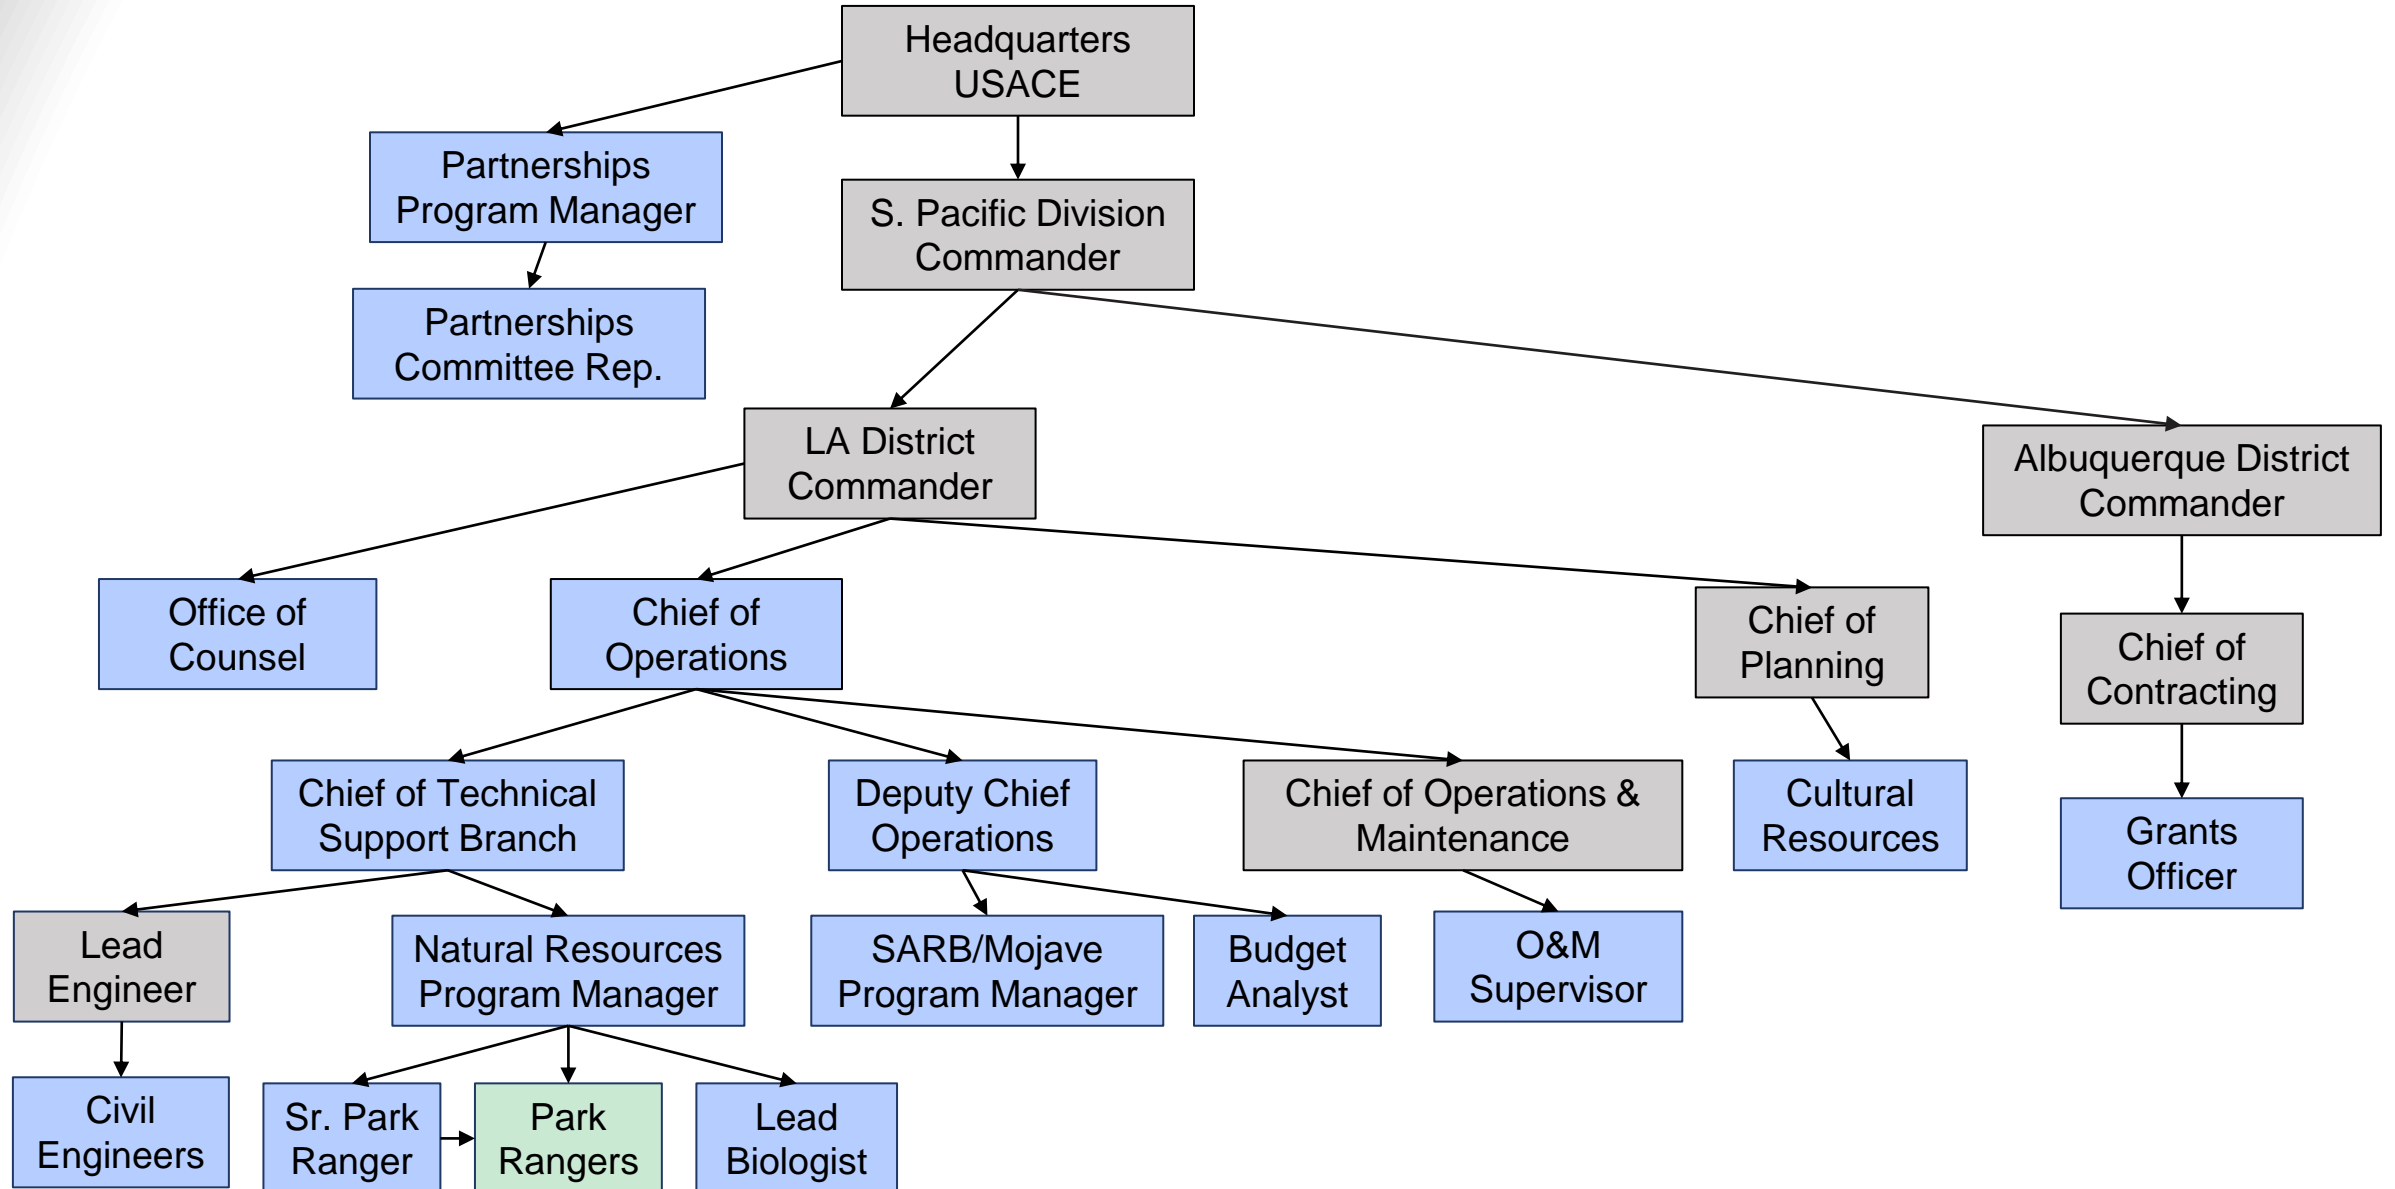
Headquarters USACE

Partnerships Program Manager

S. Pacific Division Commander

Partnerships Committee Rep.

LA District Commander

Albuquerque District Commander

Office of Counsel

Chief of Operations

Chief of Planning

Chief of Contracting

Chief of Technical Support Branch

Deputy Chief Operations

Chief of Operations & Maintenance

Cultural Resources

Grants Officer

Lead Engineer

Natural Resources Program Manager

SARB/Mojave Program Manager

Budget Analyst

O&M Supervisor

Civil Engineers

Sr. Park Ranger

Park Rangers

Lead Biologist